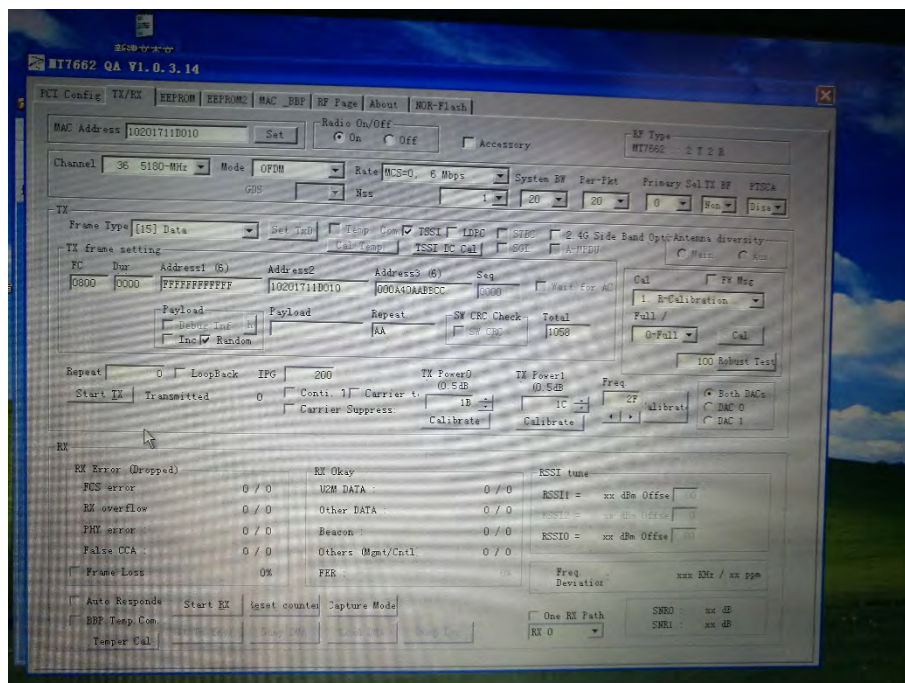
新建文本文档
MT7662 QA V1.0.3.14

PCI Config | TX/RX | EEPROM | EEPROM2 | MAC _BBP | RF Page | About | NOR-Flash

MAC Address 10201711D010 Set
Radio On/Off On Off
Accessory
RF Type MT7662 2 T 2 R

Channel 36 5180-MHz Mode OFDM Rate MCS=0, 6 Mbps System BW 20 Per-Pkt 20 Primary Sel TX BF Non PTSCA Disa
GDS Nss 1 0

TX
Frame Type [15] Data Set TxD Temp Com TSSI LDPC STBC 2.4G Side Band Opt Antenna diversity
Cal Temp TSSI DC Cal SGI A-MPDU Main Aux

TX frame setting
FC 0800 Dur 0000 Address1 (6) FFFFFFFFFFFF Address2 10201711D010 Address3 (6) 000A40AABBCC Seq 0000 Wait for AC
Payload Debug Inf H Inc Random
Payload
Repeat AA
SW CRC Check SW CRC
Total 1058

Cal FW Msg
1 R-Calibration
Full /
0-Full Cal
100 Robust Test

Repeat 0 LoopBack IPG 200
Start TX Transmitted 0
Conti. T Carrier t
Carrier Suppress
TX Power0 (0.5dB 1B Calibrate
TX Power1 (0.5dB 1C Calibrate
Freq 2F Calibrat
Both DACs DAC 0 DAC 1

RX
RX Error (Dropped)
FCS error 0 / 0
RX overflow 0 / 0
PHY error 0 / 0
False CCA 0 / 0
Frame Loss 0%

RX Okay
U2M DATA : 0 / 0
Other DATA : 0 / 0
Beacon : 0 / 0
Others (Mgmt/Cntl 0 / 0
PER : 0%

RSSI tune
RSSI1 = xx dBm Offse
RSSI2 = xx dBm Offse
RSSI0 = xx dBm Offse

Freq Deviatio xxx KHz / xx ppm

Auto Responde Start RX Reset counter Capture Mode
BBP Temp.Com.
Temper Cal
One RX Path
RX 0
SNR0 : xx dB
SNR1 : xx dB